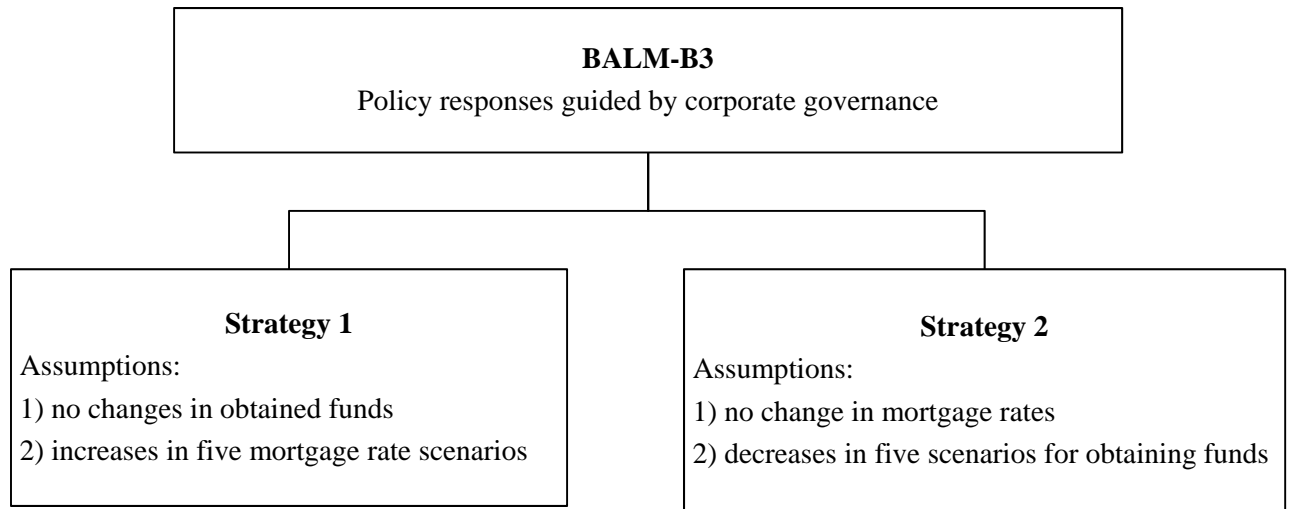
**BALM-B3**
Policy responses guided by corporate governance

**Strategy 1**
Assumptions:
1) no changes in obtained funds
2) increases in five mortgage rate scenarios

**Strategy 2**
Assumptions:
1) no change in mortgage rates
2) decreases in five scenarios for obtaining funds